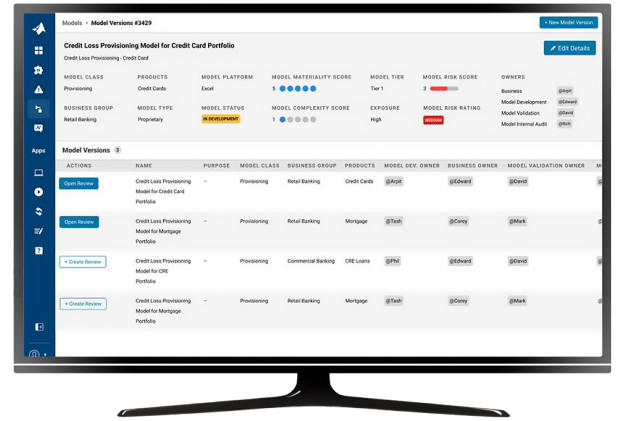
Models > Model Versions #3429

+ New Model Version

Credit Loss Provisioning Model for Credit Card Portfolio

Credit Loss Provisioning - Credit Card

Edit Details

Apps

| MODEL CLASS | PRODUCTS | MODEL PLATFORM | MODEL MATERIALITY SCORE | MODEL TIER | MODEL RISK SCORE | OWNERS | |
|---|---|---|---|---|---|---|---|
| Provisioning | Credit Cards | Excel | 5 | Tier 1 | 3 | Business | @Arpit |
| | | | | | | Model Development | @Edward |
| BUSINESS GROUP | MODEL TYPE | MODEL STATUS | MODEL COMPLEXITY SCORE | EXPOSURE | MODEL RISK RATING | Model Validation | @David |
| Retail Banking | Proprietary | IN DEVELOPMENT | 1 | High | MEDIUM | Model Internal Audit | @Rich |

Model Versions 3

| ACTIONS | NAME | PURPOSE | MODEL CLASS | BUSINESS GROUP | PRODUCTS | MODEL DEV. OWNER | BUSINESS OWNER | MODEL VALIDATION OWNER | M |
|---|---|---|---|---|---|---|---|---|---|
| Open Review | Credit Loss Provisioning Model for Credit Card Portfolio | – | Provisioning | Retail Banking | Credit Cards | @Arpit | @Edward | @David | |
| Open Review | Credit Loss Provisioning Model for Mortgage Portfolio | – | Provisioning | Retail Banking | Mortgage | @Tash | @Corey | @Mark | |
| + Create Review | Credit Loss Provisioning Model for CRE Portfolio | – | Provisioning | Commercial Banking | CRE Loans | @Phil | @Edward | @David | |
| + Create Review | Credit Loss Provisioning Model for Mortgage Portfolio | – | Provisioning | Retail Banking | Mortgage | @Tash | @Corey | @Mark | |